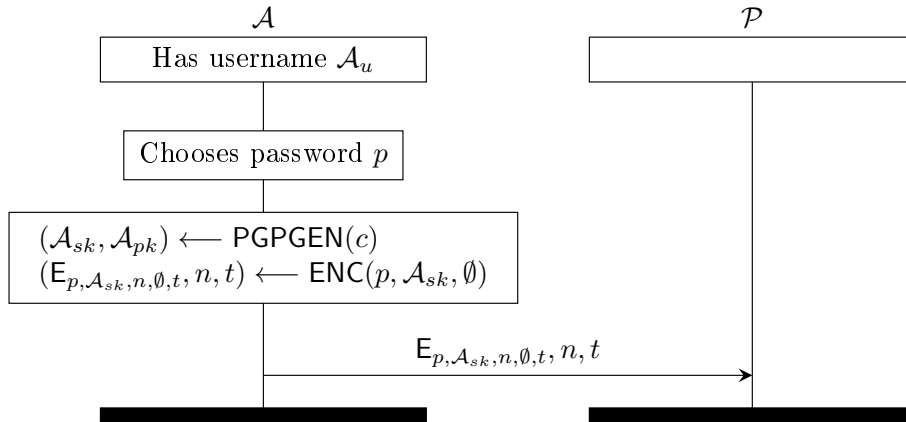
$\mathcal{A}$

$\mathcal{P}$

Has username $\mathcal{A}_u$

Chooses password $p$

$(\mathcal{A}_{sk}, \mathcal{A}_{pk}) \longleftarrow \mathsf{PGPGEN}(c)$
$(\mathsf{E}_{p,\mathcal{A}_{sk},n,\emptyset,t}, n, t) \longleftarrow \mathsf{ENC}(p, \mathcal{A}_{sk}, \emptyset)$

$\mathsf{E}_{p,\mathcal{A}_{sk},n,\emptyset,t}, n, t$